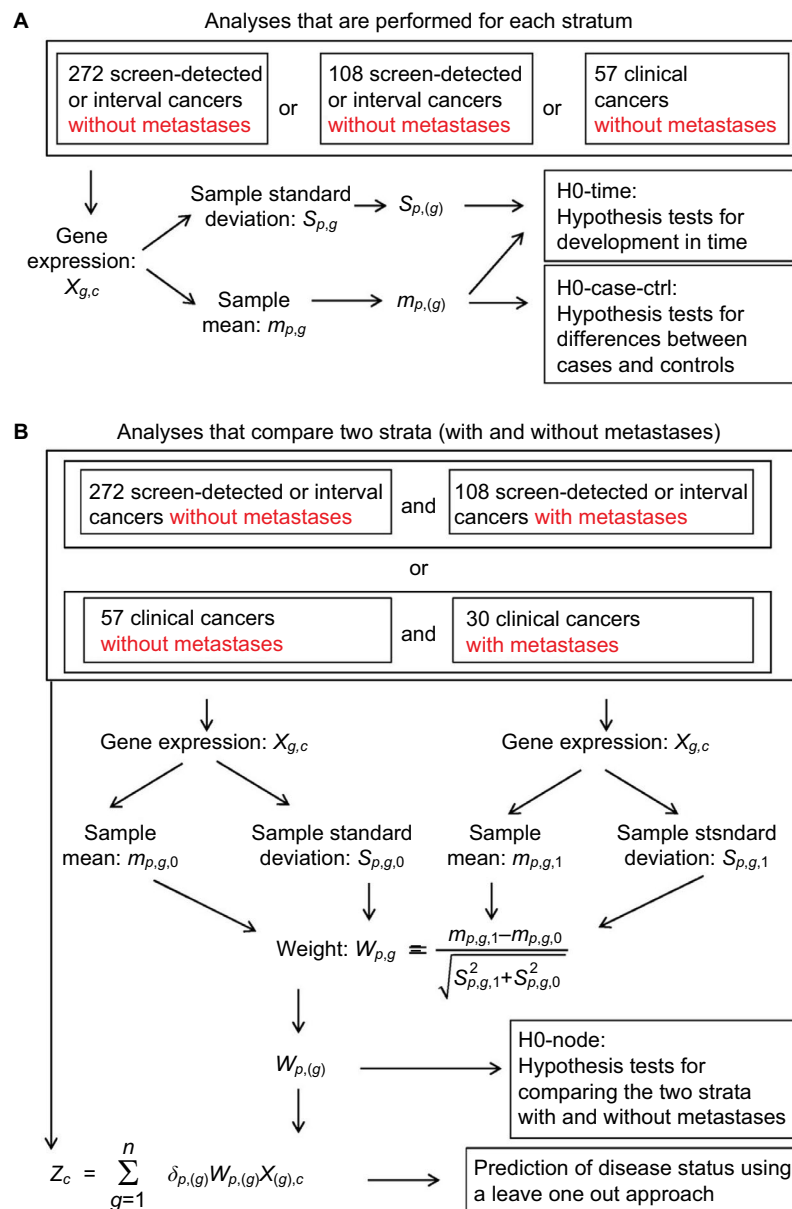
A

Analyses that are performed for each stratum

272 screen-detected or interval cancers without metastases

or

108 screen-detected or interval cancers without metastases

or

57 clinical cancers without metastases

Gene expression: $X_{g,c}$

Sample standard deviation: $S_{p,g}$

$S_{p,(g)}$

Sample mean: $m_{p,g}$

$m_{p,(g)}$

H0-time: Hypothesis tests for development in time

H0-case-ctrl: Hypothesis tests for differences between cases and controls

B

Analyses that compare two strata (with and without metastases)

272 screen-detected or interval cancers without metastases

and

108 screen-detected or interval cancers with metastases

or

57 clinical cancers without metastases

and

30 clinical cancers with metastases

Gene expression: $X_{g,c}$

Gene expression: $X_{g,c}$

Sample mean: $m_{p,g,0}$

Sample standard deviation: $S_{p,g,0}$

Sample mean: $m_{p,g,1}$

Sample stsndard deviation: $S_{p,g,1}$

Weight: $W_{p,g} = \frac{m_{p,g,1}-m_{p,g,0}}{\sqrt{S_{p,g,1}^2+S_{p,g,0}^2}}$

$W_{p,(g)}$

H0-node: Hypothesis tests for comparing the two strata with and without metastases

$Z_c = \sum_{g=1}^{n} \delta_{p,(g)} W_{p,(g)} X_{(g),c}$

Prediction of disease status using a leave one out approach